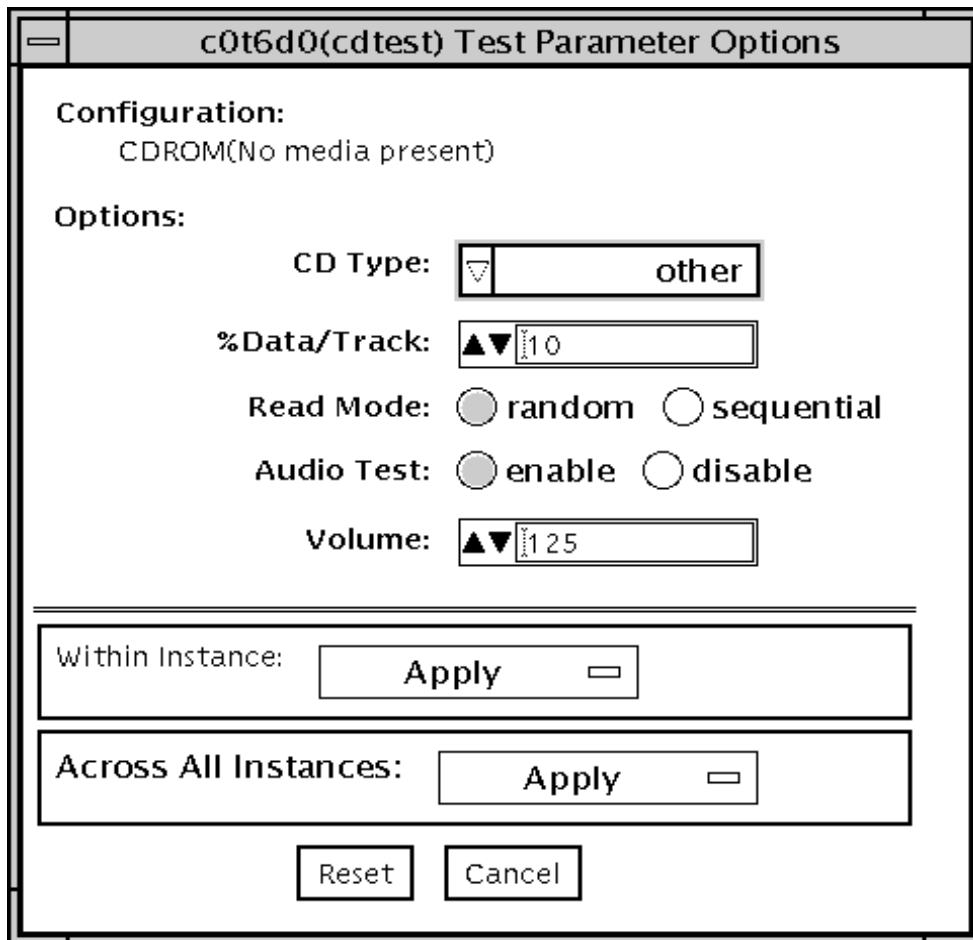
c0t6d0(cdtest) Test Parameter Options

Configuration:
CDROM(No media present)

Options:

CD Type: other

%Data/Track: 10

Read Mode: random sequential

Audio Test: enable disable

Volume: 125

Within Instance: Apply

Across All Instances: Apply

Reset Cancel